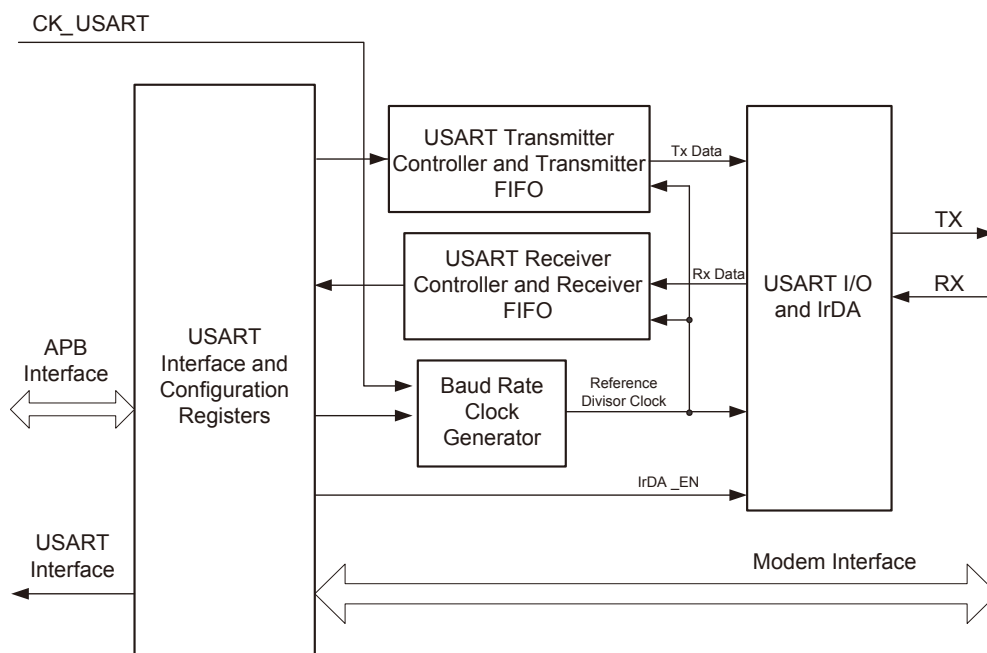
CK_USART

USART Transmitter Controller and Transmitter FIFO

Tx Data

USART Receiver Controller and Receiver FIFO

Rx Data

USART I/O and IrDA

TX

RX

APB Interface

USART Interface and Configuration Registers

Baud Rate Clock Generator

Reference Divisor Clock

IrDA _EN

USART Interface

Modem Interface